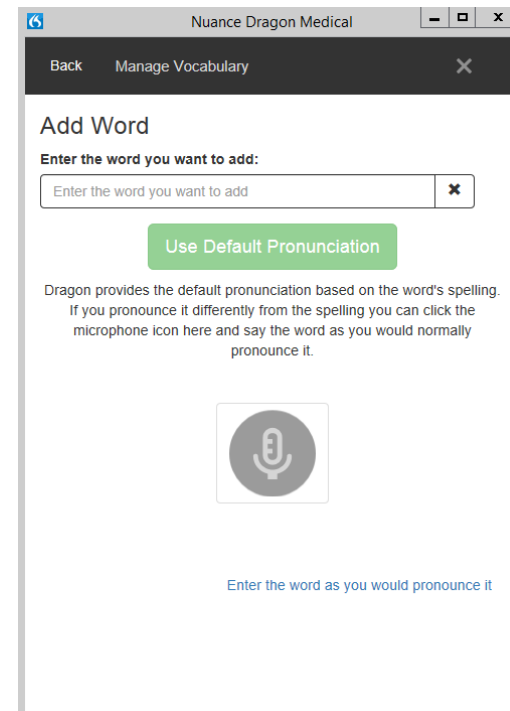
Nuance Dragon Medical

Back Manage Vocabulary

Add Word

Enter the word you want to add:

Enter the word you want to add

Use Default Pronunciation

Dragon provides the default pronunciation based on the word's spelling. If you pronounce it differently from the spelling you can click the microphone icon here and say the word as you would normally pronounce it.

Enter the word as you would pronounce it